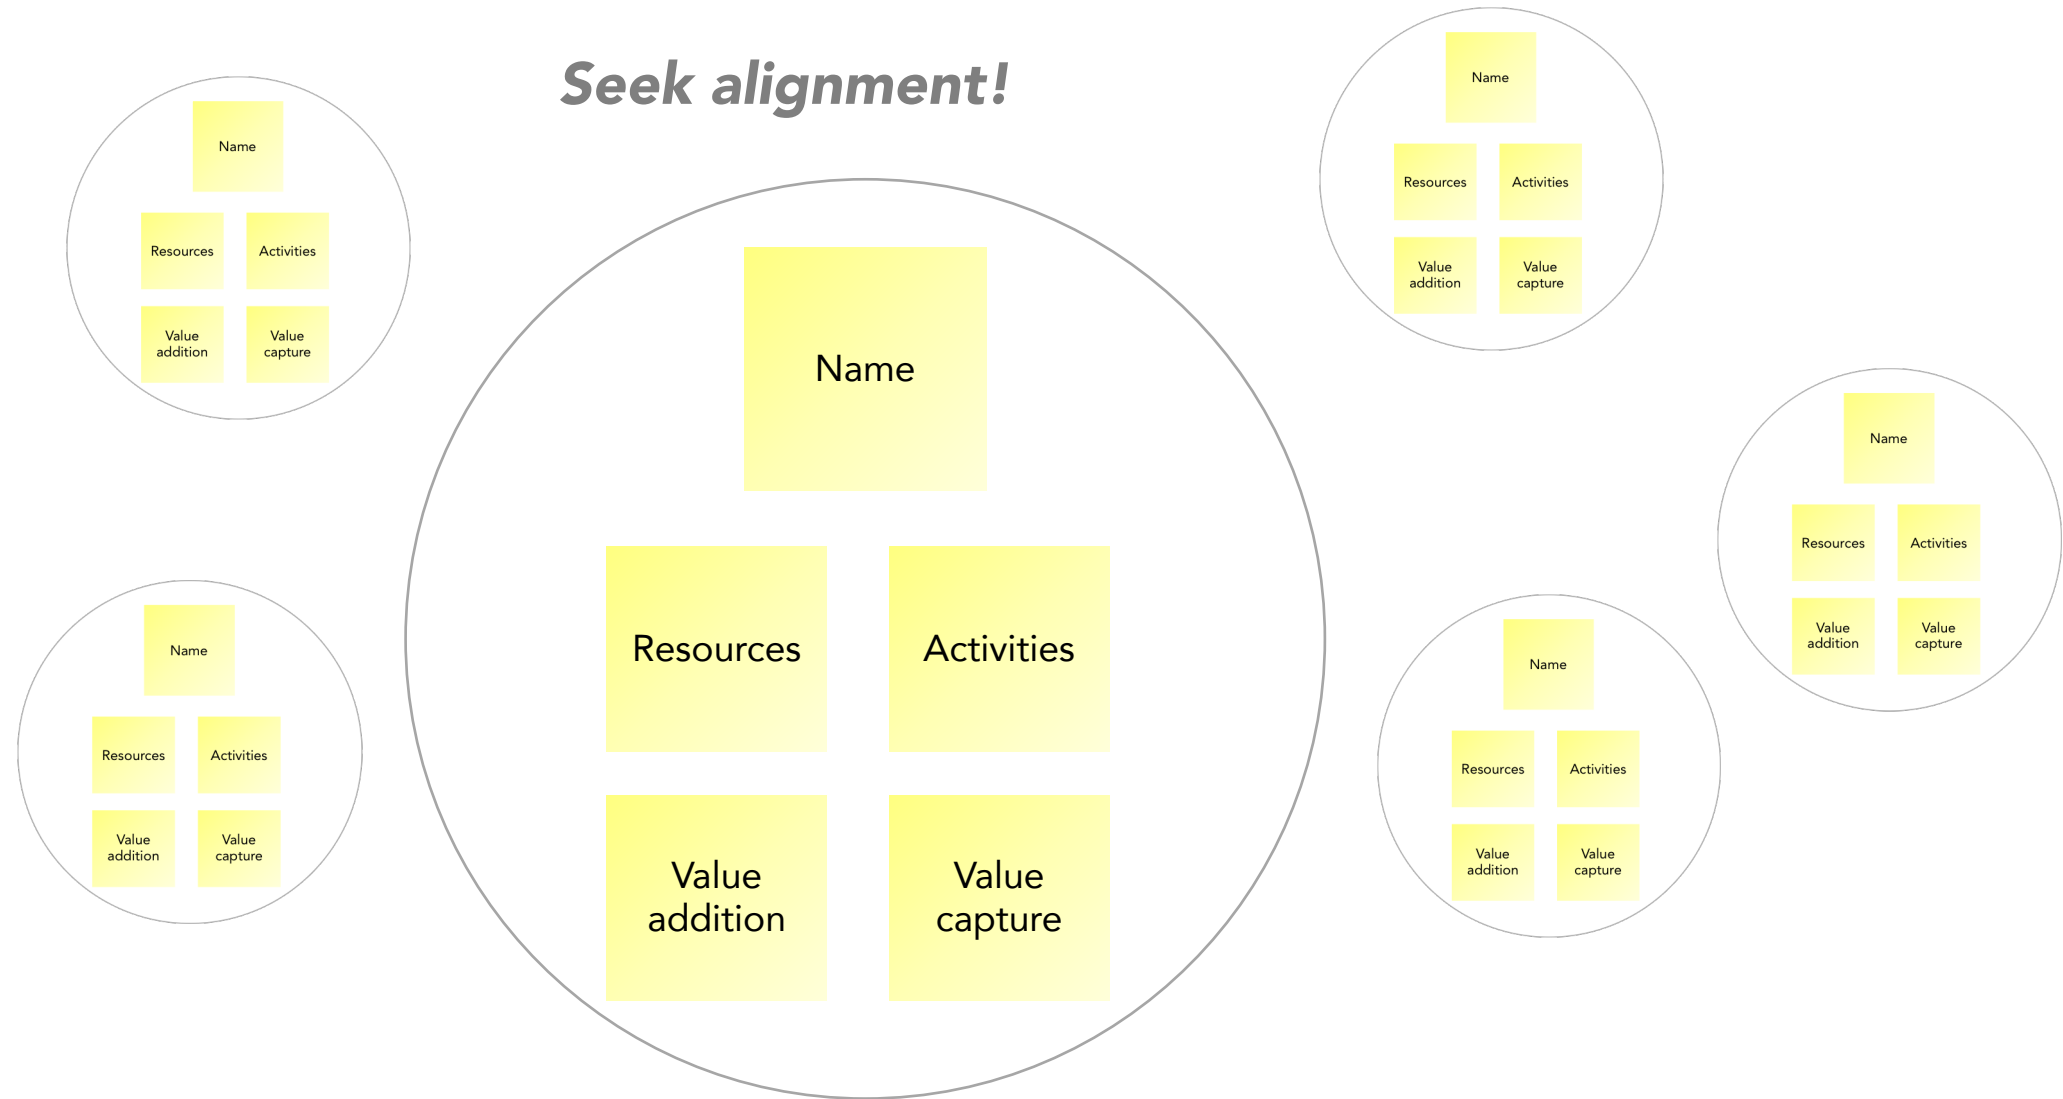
Seek alignment!

Name
Resources
Activities
Value addition
Value capture

Name
Resources
Activities
Value addition
Value capture

Name
Resources
Activities
Value addition
Value capture

Name
Resources
Activities
Value addition
Value capture

Name
Resources
Activities
Value addition
Value capture

Name
Resources
Activities
Value addition
Value capture